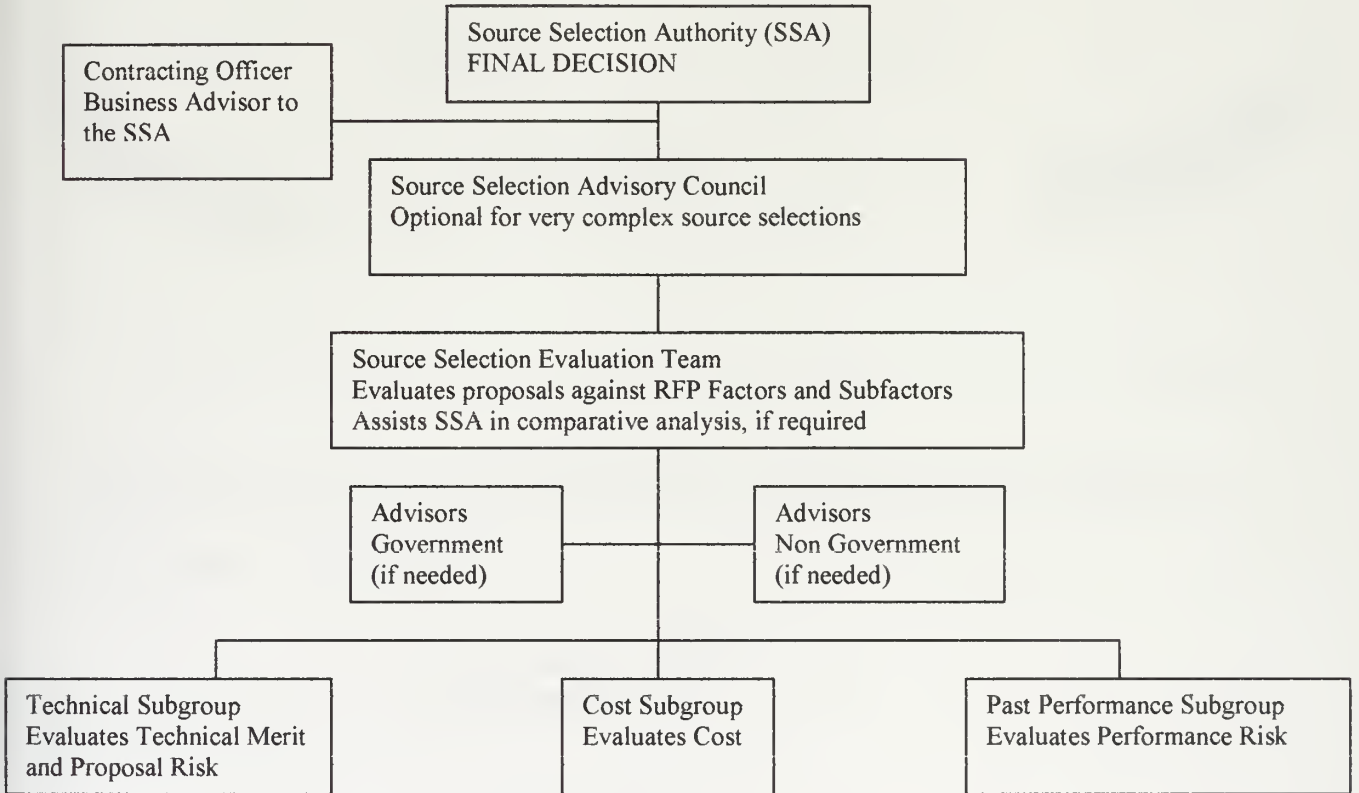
Source Selection Authority (SSA)
FINAL DECISION

Contracting Officer
Business Advisor to the SSA

Source Selection Advisory Council
Optional for very complex source selections

Source Selection Evaluation Team
Evaluates proposals against RFP Factors and Subfactors
Assists SSA in comparative analysis, if required

Advisors
Government
(if needed)

Advisors
Non Government
(if needed)

Technical Subgroup
Evaluates Technical Merit and Proposal Risk

Cost Subgroup
Evaluates Cost

Past Performance Subgroup
Evaluates Performance Risk